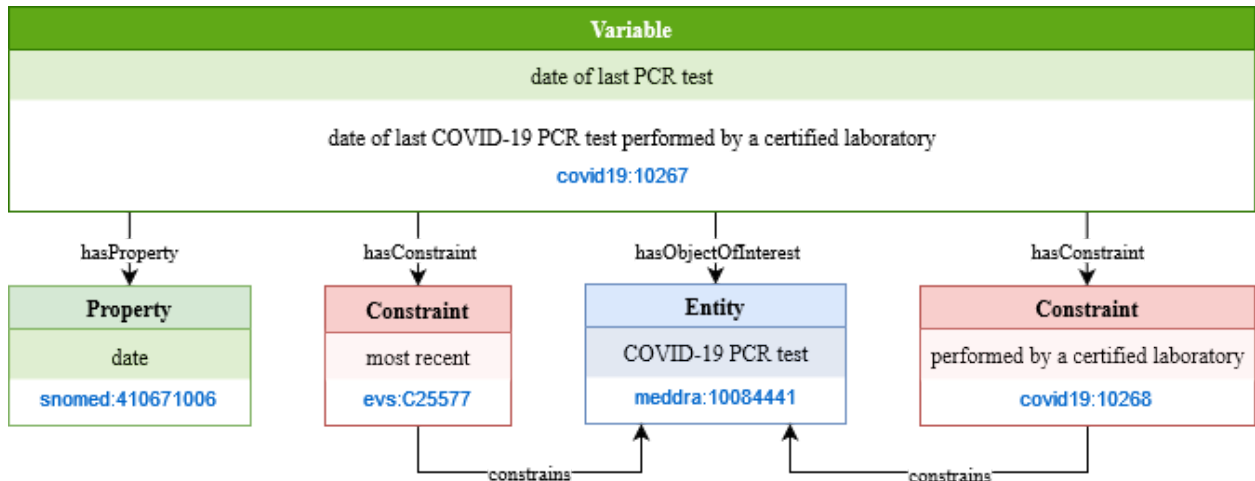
Variable

date of last PCR test

date of last COVID-19 PCR test performed by a certified laboratory

covid19:10267

hasProperty

hasConstraint

hasObjectOfInterest

hasConstraint

Property

date

snomed:410671006

Constraint

most recent

evs:C25577

Entity

COVID-19 PCR test

meddra:10084441

Constraint

performed by a certified laboratory

covid19:10268

constrains

constrains